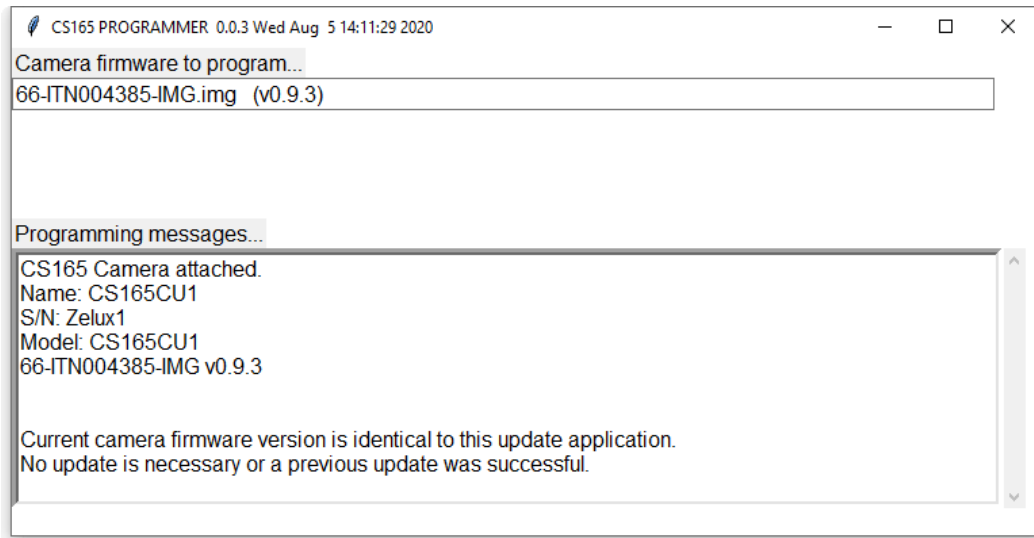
CS165 PROGRAMMER 0.0.3 Wed Aug 5 14:11:29 2020

Camera firmware to program...

66-ITN004385-IMG.img (v0.9.3)

Programming messages...

CS165 Camera attached.
Name: CS165CU1
S/N: Zelux1
Model: CS165CU1
66-ITN004385-IMG v0.9.3

Current camera firmware version is identical to this update application.
No update is necessary or a previous update was successful.